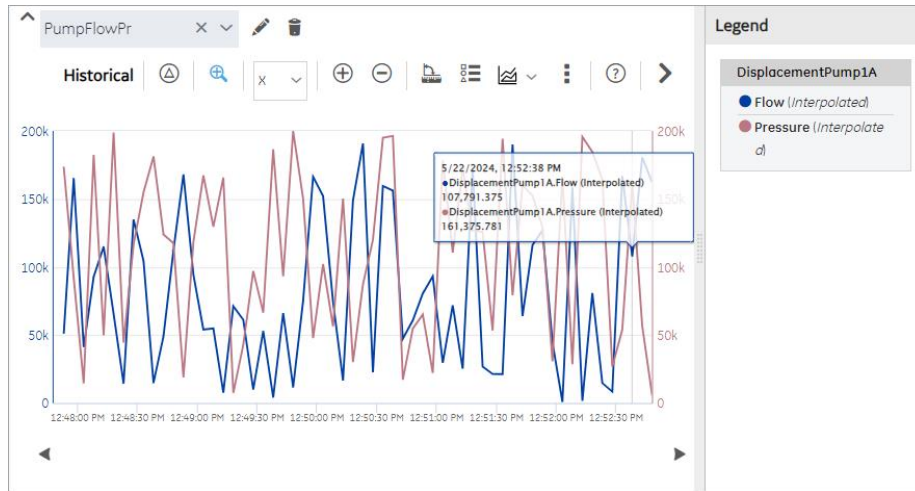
PumpFlowPr

Historical

X

200k
150k
100k
50k
0

200k
150k
100k
50k
0

12:48:00 PM 12:48:30 PM 12:49:00 PM 12:49:30 PM 12:50:00 PM 12:50:30 PM 12:51:00 PM 12:51:30 PM 12:52:00 PM 12:52:30 PM

5/22/2024, 12:52:38 PM
DisplacementPump1A.Flow (Interpolated)
107,791.375
DisplacementPump1A.Pressure (Interpolated)
161,375.781

Legend

DisplacementPump1A

Flow (Interpolated)

Pressure (Interpolated)